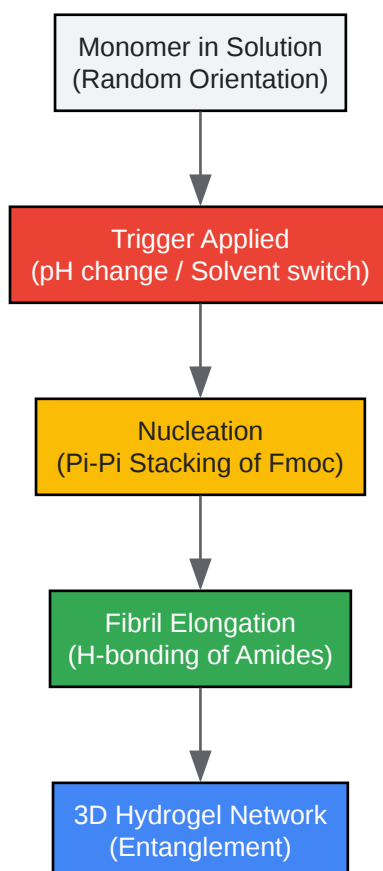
Monomer in Solution
(Random Orientation)

Trigger Applied
(pH change / Solvent switch)

Nucleation
(Pi-Pi Stacking of Fmoc)

Fibril Elongation
(H-bonding of Amides)

3D Hydrogel Network
(Entanglement)